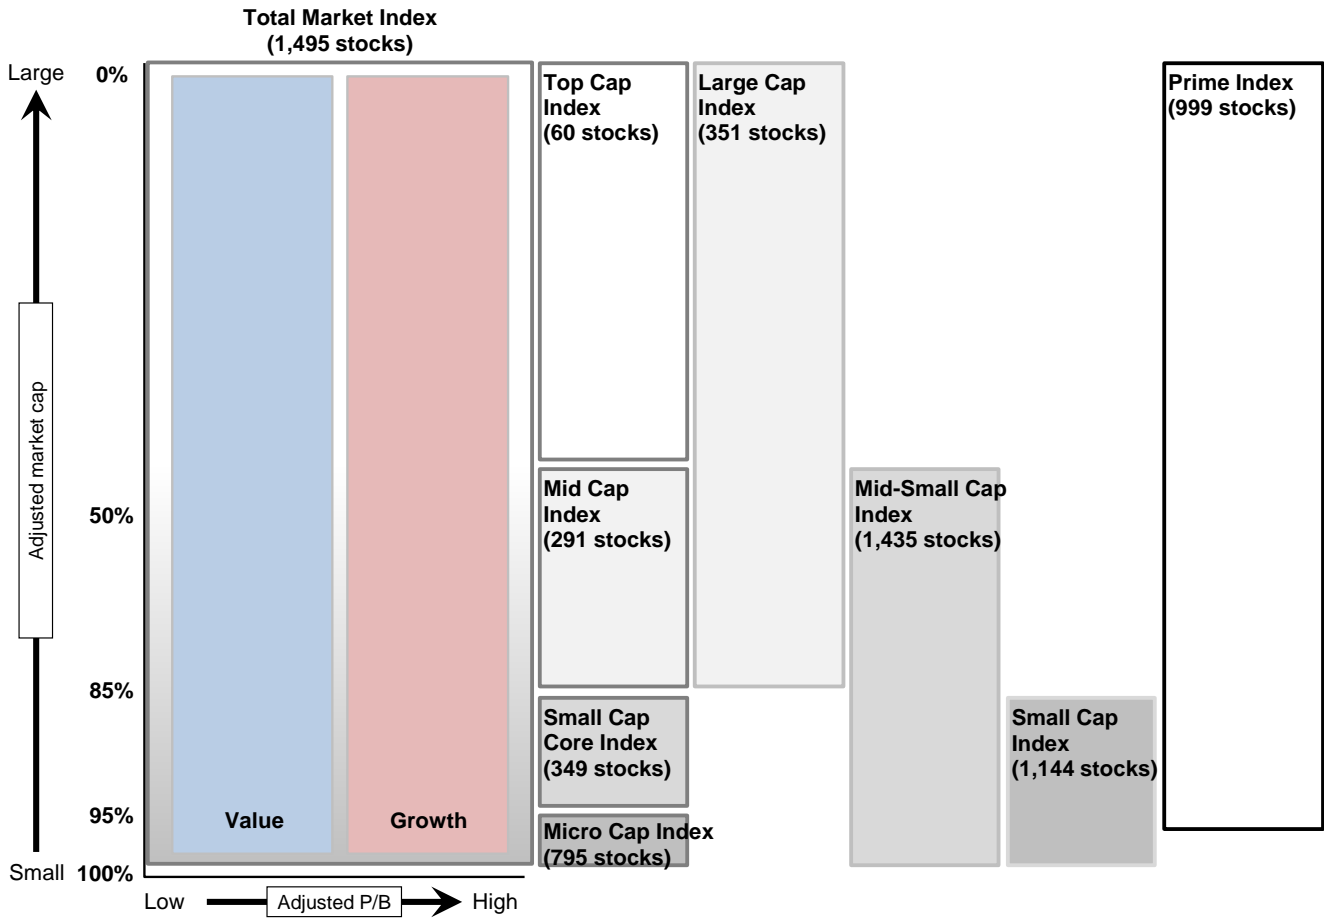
Total Market Index
(1,495 stocks)

Large

Adjusted market cap

Small

0%

50%

85%

95%

100%

Value

Growth

Low

Adjusted P/B

High

Top Cap Index
(60 stocks)

Mid Cap Index
(291 stocks)

Small Cap Core Index
(349 stocks)

Micro Cap Index
(795 stocks)

Large Cap Index
(351 stocks)

Mid-Small Cap Index
(1,435 stocks)

Small Cap Index
(1,144 stocks)

Prime Index
(999 stocks)